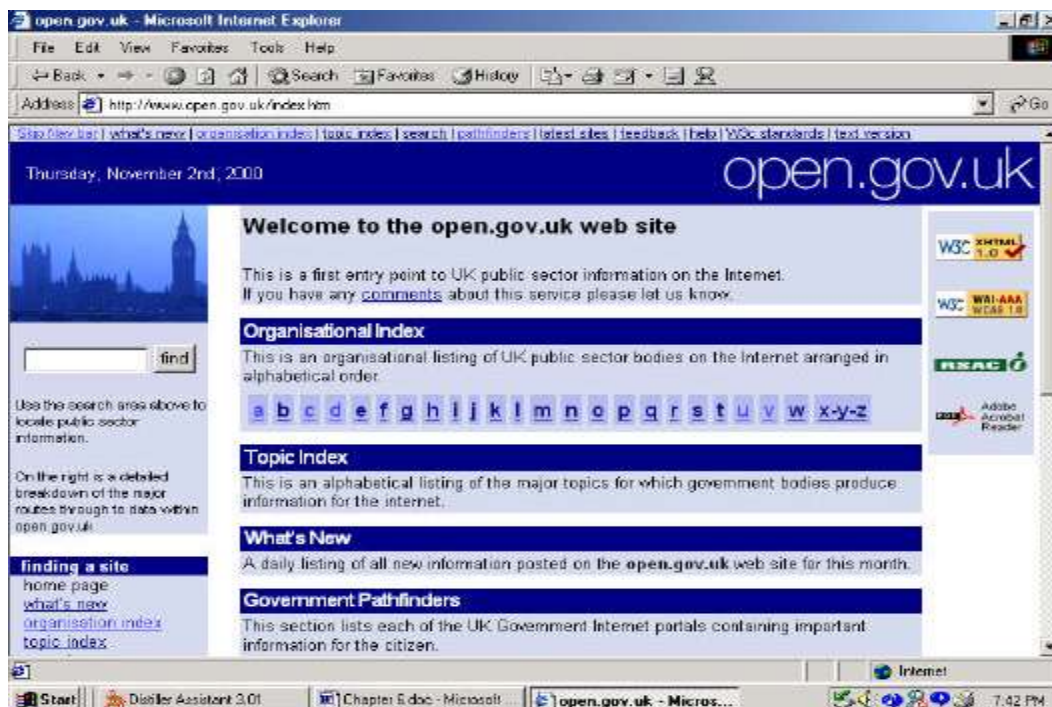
open.gov.uk - Microsoft Internet Explorer

File Edit View Favorites Tools Help

Back Search Favorites History

Address http://www.open.gov.uk/index.htm Go

Skip Nav bar | what's new | organisation index | topic index | search | pathfinders | latest sites | feedback | help | W3c standards | text version

Thursday, November 2nd, 2000

open.gov.uk

find

Use the search area above to locate public sector information.

On the right is a detailed breakdown of the major routes through to data within open.gov.uk

finding a site
home page
what's new
organisation index
topic index

Welcome to the open.gov.uk web site

This is a first entry point to UK public sector information on the Internet.
If you have any comments about this service please let us know.

Organisational Index

This is an organisational listing of UK public sector bodies on the Internet arranged in alphabetical order.

a b c d e f g h i j k l m n o p q r s t u v w x-y-z

Topic Index

This is an alphabetical listing of the major topics for which government bodies produce information for the internet.

What's New

A daily listing of all new information posted on the open.gov.uk web site for this month.

Government Pathfinders

This section lists each of the UK Government Internet portals containing important information for the citizen.

W3C XHTML 1.0

W3C WAI-AAA WCAG 1.0

RNRAC

Adobe Acrobat Reader

Internet

Start | Distiller Assistant 3.01 | Chapter 6.doc - Microsoft ... | open.gov.uk - Micros... | 7:42 PM